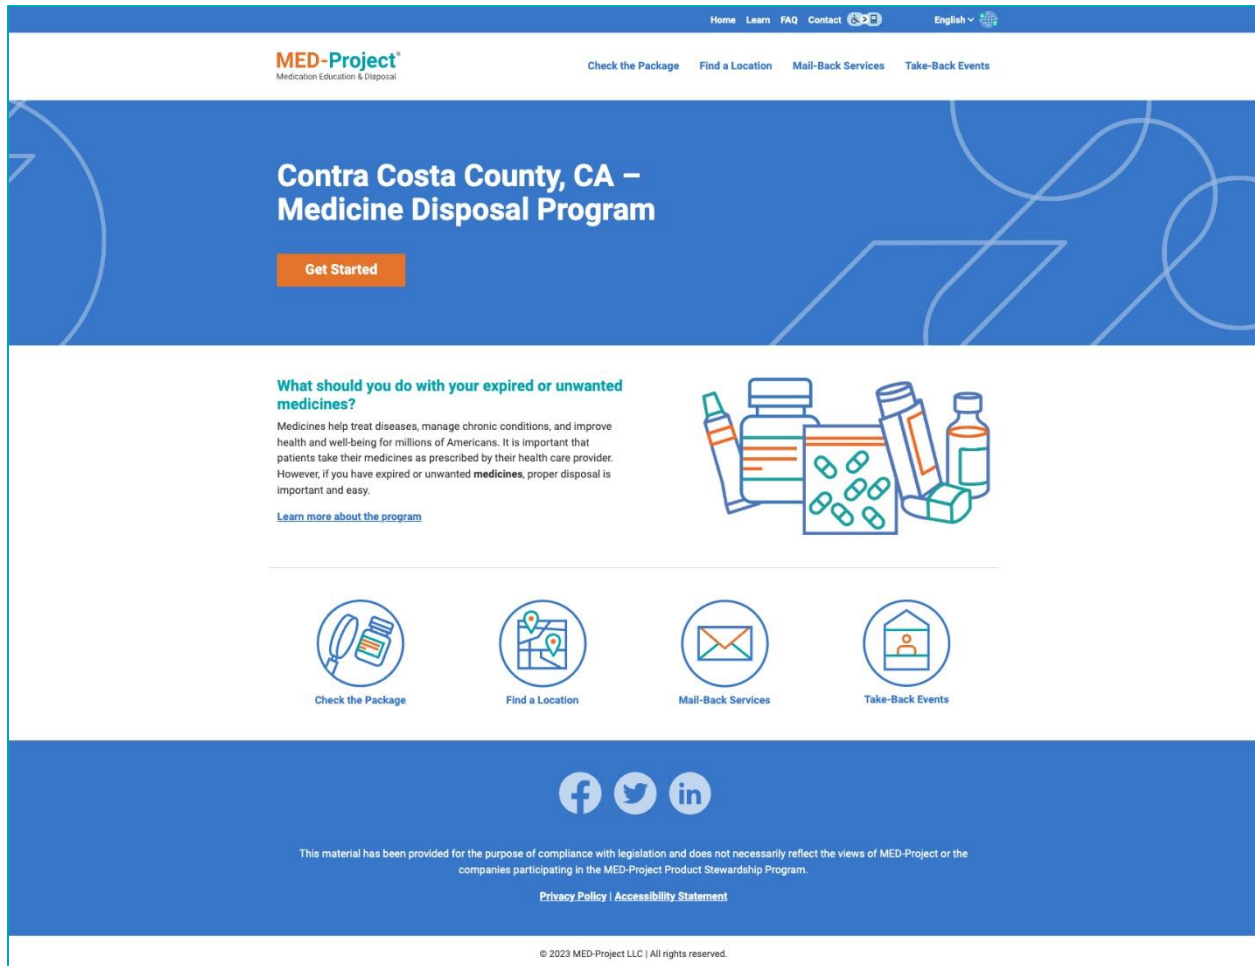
Home Learn FAQ Contact English

MED-Project®
Medication Education & Disposal

Check the Package Find a Location Mail-Back Services Take-Back Events

Contra Costa County, CA – Medicine Disposal Program

Get Started

What should you do with your expired or unwanted medicines?

Medicines help treat diseases, manage chronic conditions, and improve health and well-being for millions of Americans. It is important that patients take their medicines as prescribed by their health care provider. However, if you have expired or unwanted **medicines**, proper disposal is important and easy.

Learn more about the program

Check the Package

Find a Location

Mail-Back Services

Take-Back Events

This material has been provided for the purpose of compliance with legislation and does not necessarily reflect the views of MED-Project or the companies participating in the MED-Project Product Stewardship Program.

Privacy Policy | Accessibility Statement

© 2023 MED-Project LLC | All rights reserved.